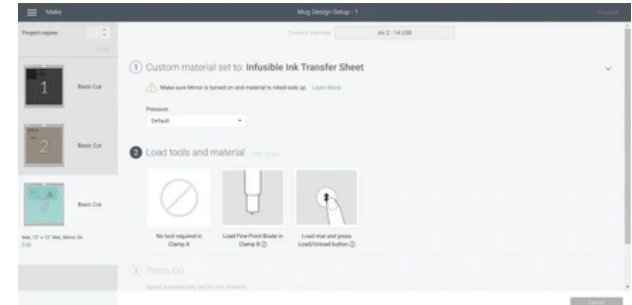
Make

Mug Design Setup - 1

Explore

Project copies:

Connect machine

Air 2 - 14 USB

1

Basic Cut

2

Basic Cut

Basic Cut

Mat, 12" x 12" Mat, Mirror On

Edit

1 Custom material set to: Infusible Ink Transfer Sheet

Make sure Mirror is turned on and material is inked-side up. Learn More

Pressure

Default

2 Load tools and material

No tool required in Clamp A

Load Fine-Point Blade in Clamp B ⓘ

Load mat and press Load/Unload button ⓘ

3 Press Go

Speed automatically set for this material.

Cancel